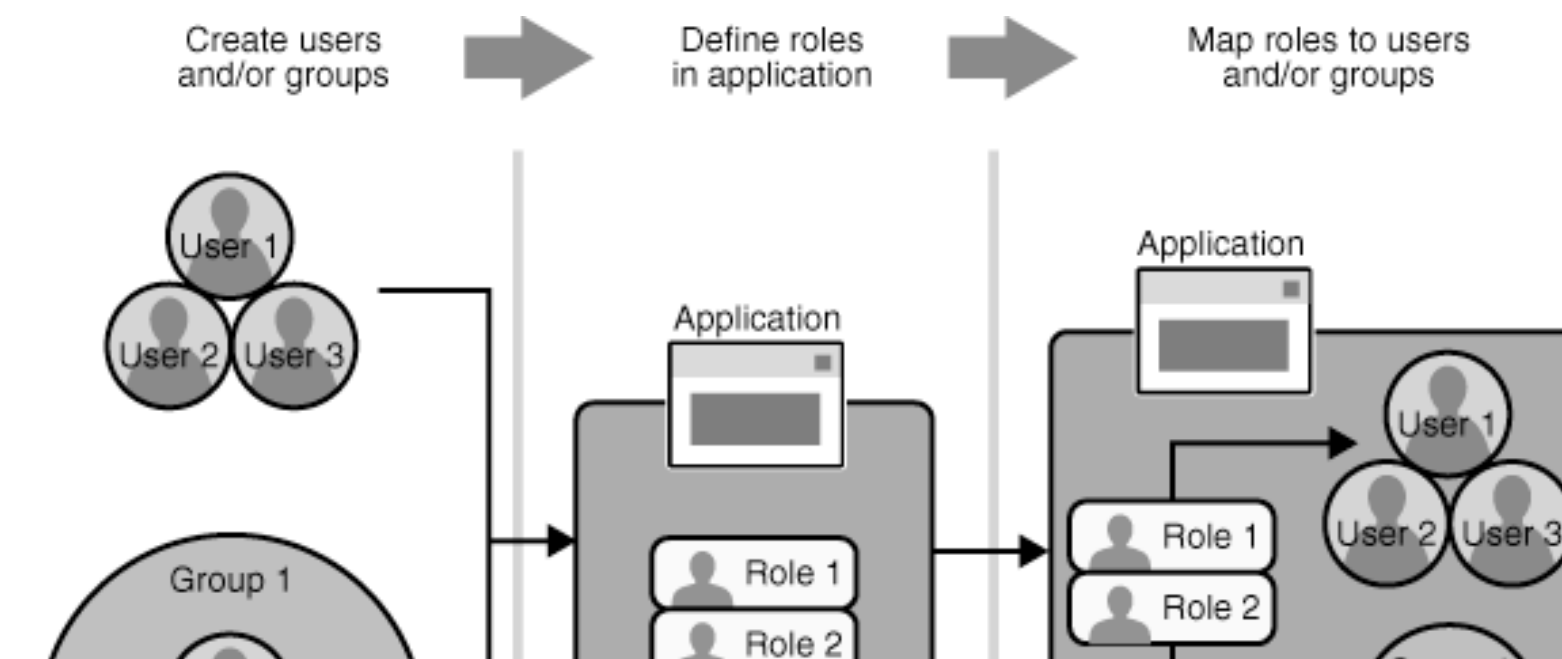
Create users and/or groups

Define roles in application

Map roles to users and/or groups

User 1

User 2

User 3

Group 1

Application

Role 1

Role 2

Application

Role 1

Role 2

User 1

User 2

User 3